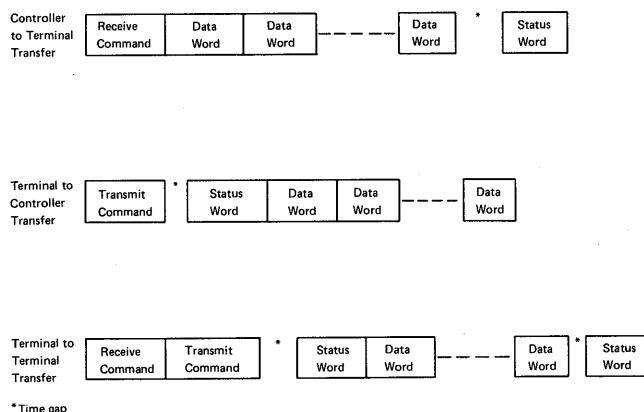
Controller to Terminal Transfer

Receive Command | Data Word | Data Word | Data Word | * | Status Word

Terminal to Controller Transfer

Transmit Command | * | Status Word | Data Word | Data Word | Data Word

Terminal to Terminal Transfer

Receive Command | Transmit Command | * | Status Word | Data Word | Data Word | * | Status Word

*Time gap